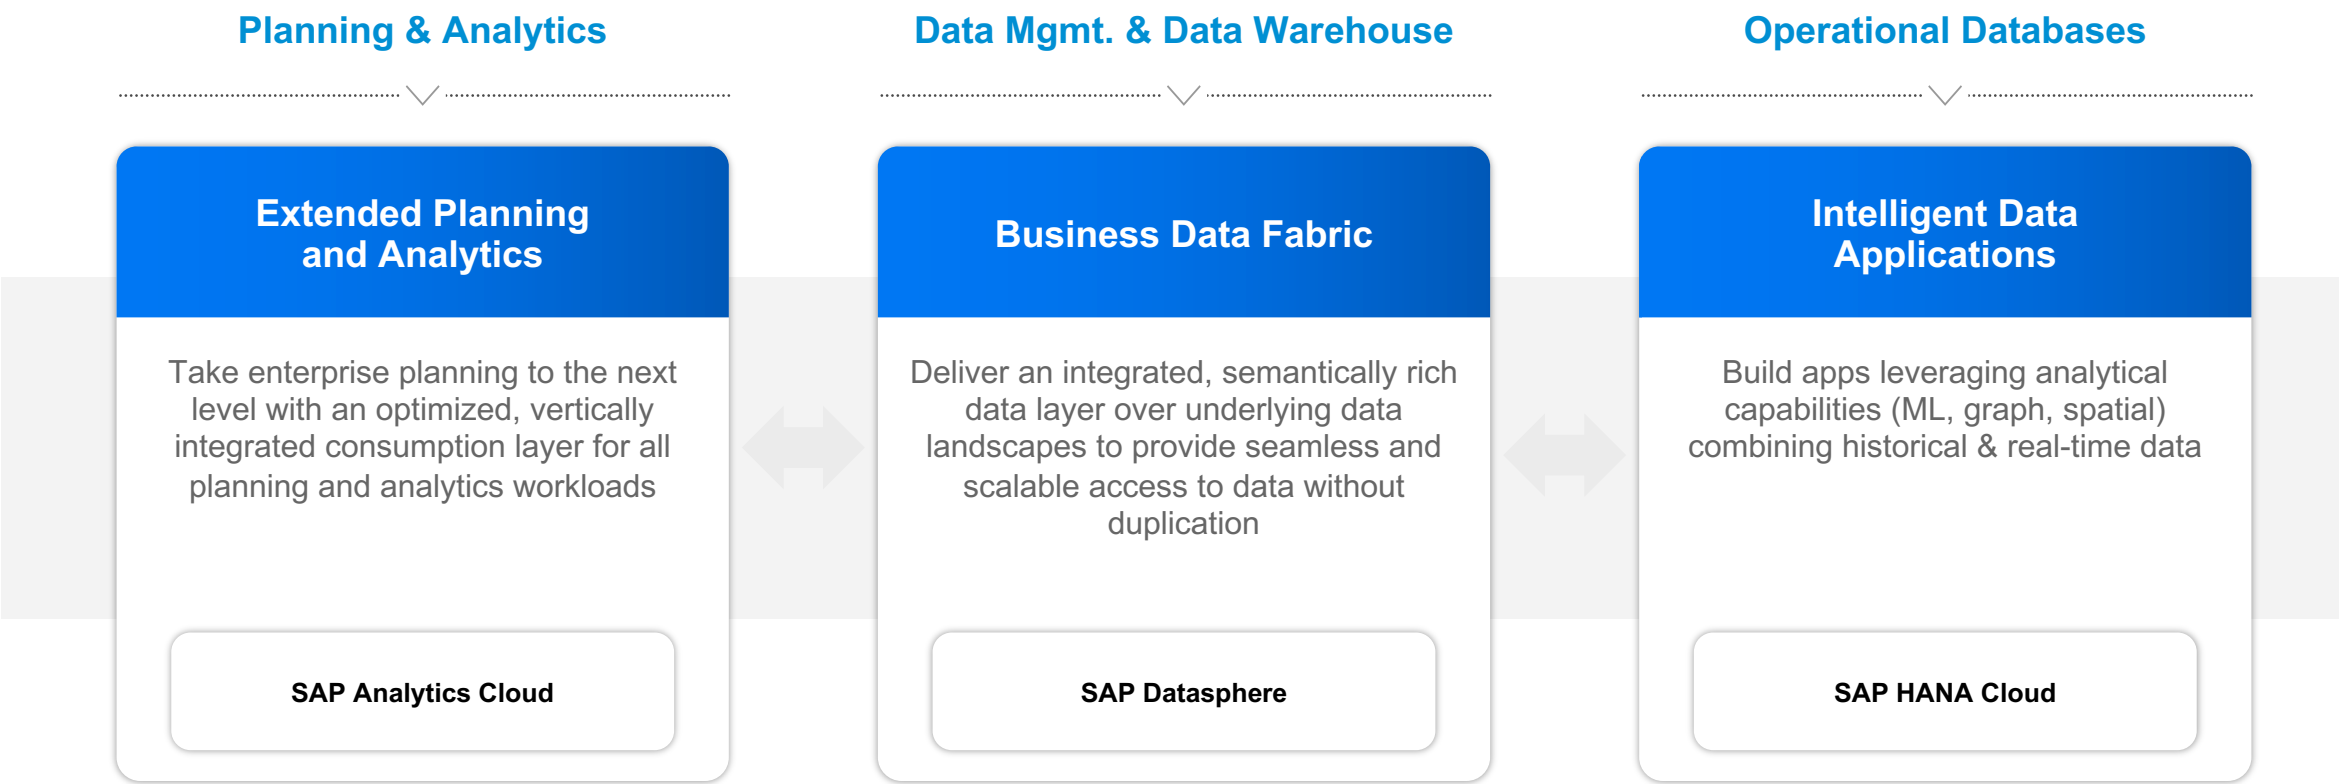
Planning & Analytics

Extended Planning and Analytics

Take enterprise planning to the next level with an optimized, vertically integrated consumption layer for all planning and analytics workloads

SAP Analytics Cloud

Data Mgmt. & Data Warehouse

Business Data Fabric

Deliver an integrated, semantically rich data layer over underlying data landscapes to provide seamless and scalable access to data without duplication

SAP Datasphere

Operational Databases

Intelligent Data Applications

Build apps leveraging analytical capabilities (ML, graph, spatial) combining historical & real-time data

SAP HANA Cloud